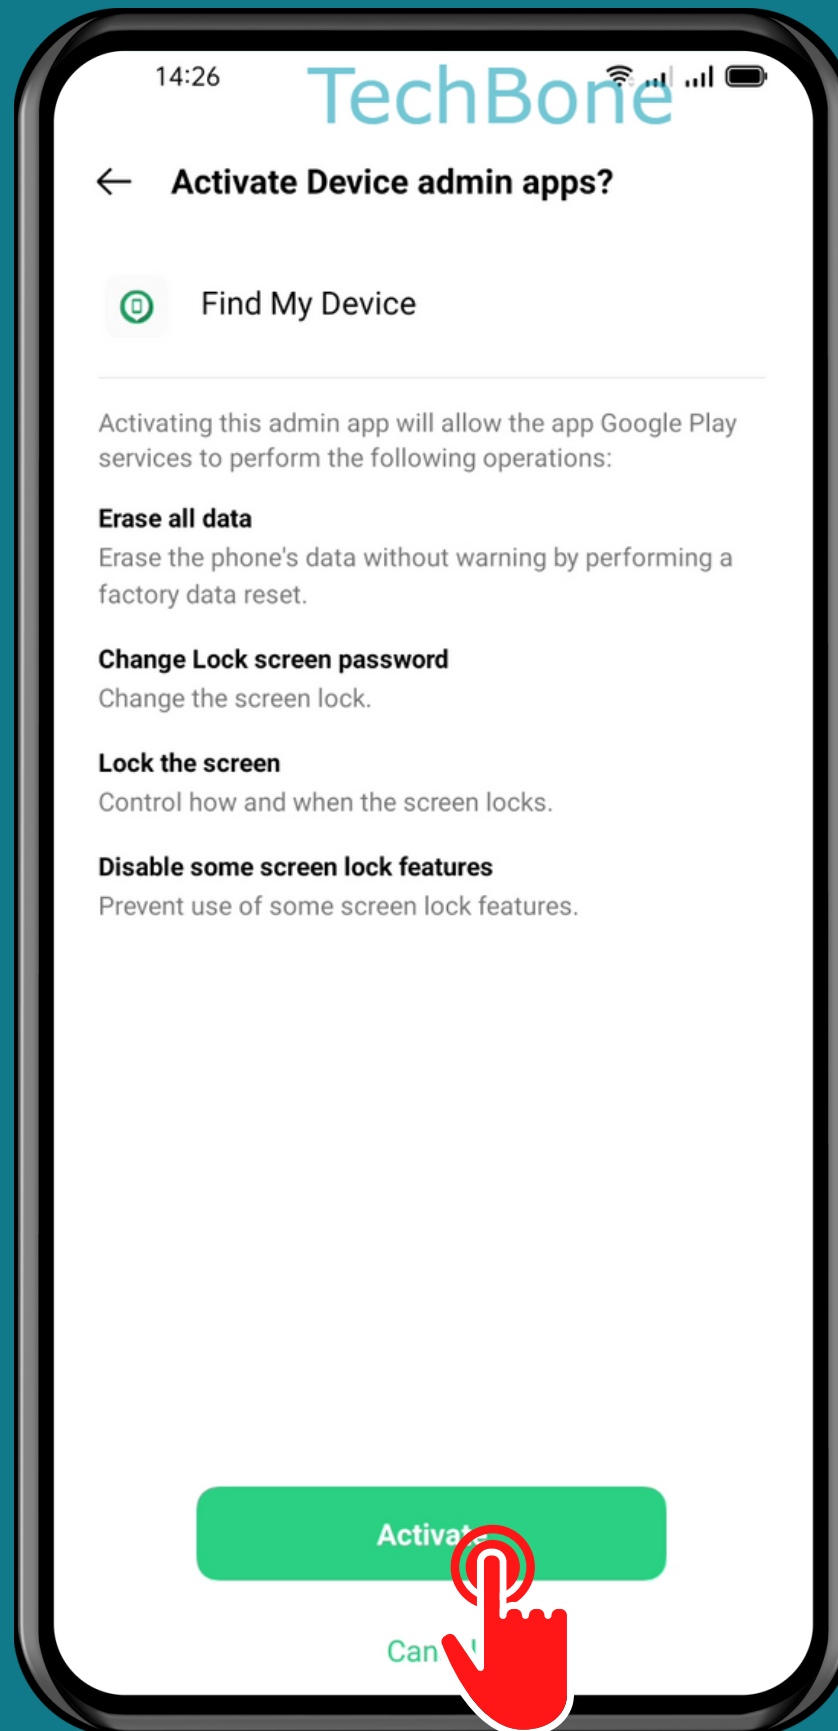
14:26

TechBone

Activate Device admin apps?

Find My Device

Activating this admin app will allow the app Google Play services to perform the following operations:

Erase all data
Erase the phone's data without warning by performing a factory data reset.

Change Lock screen password
Change the screen lock.

Lock the screen
Control how and when the screen locks.

Disable some screen lock features
Prevent use of some screen lock features.

Activa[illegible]

Can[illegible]